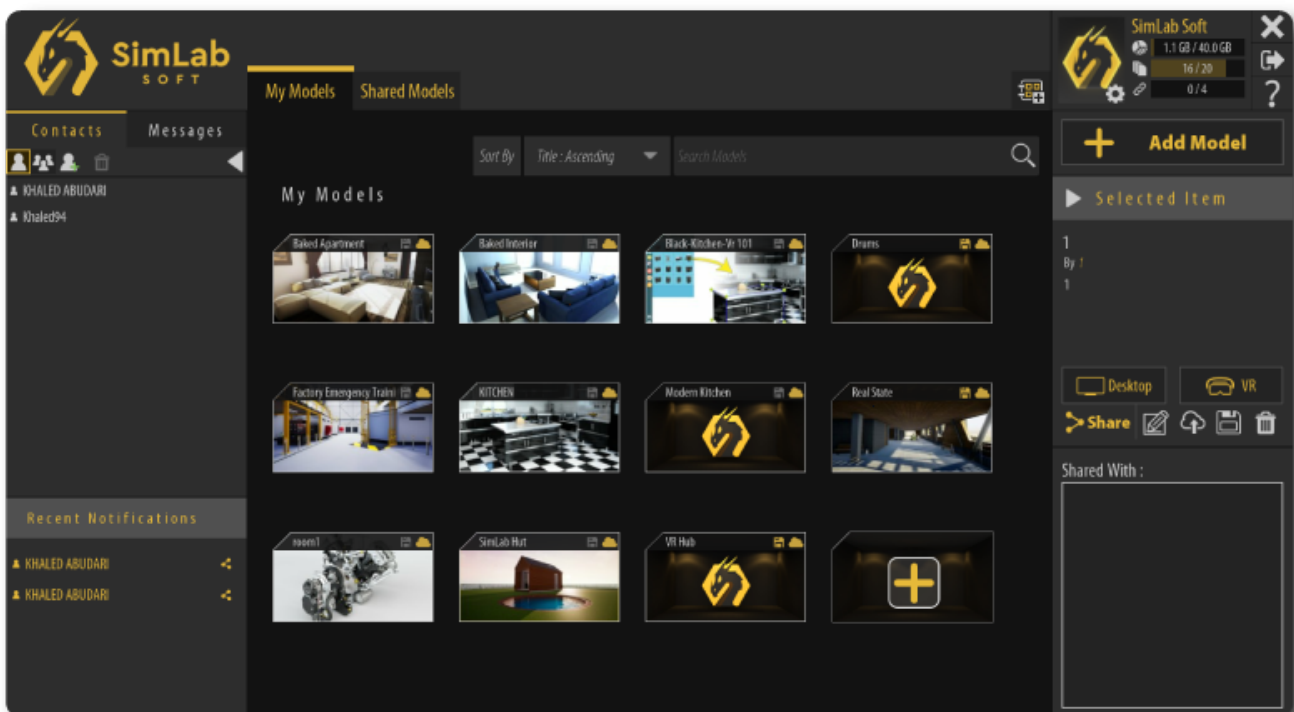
SimLab SOFT

My Models
Shared Models

Contacts
Messages

KHALED ABUDARI
Khaled94

Sort By
Title : Ascending
Search Models

My Models

Baked Apartment
Baked Interior
Black-Kitchen-Vr 101
Drums
Factory Emergency Traini
KITCHEN
Modern Kitchen
Real State
room1
SimLab Hut
VR Hub

Recent Notifications
KHALED ABUDARI
KHALED ABUDARI

SimLab Soft
1.1 GB / 40.0 GB
16 / 20
0 / 4
?

Add Model

Selected Item

1
By 1
1

Desktop
VR
Share

Shared With :